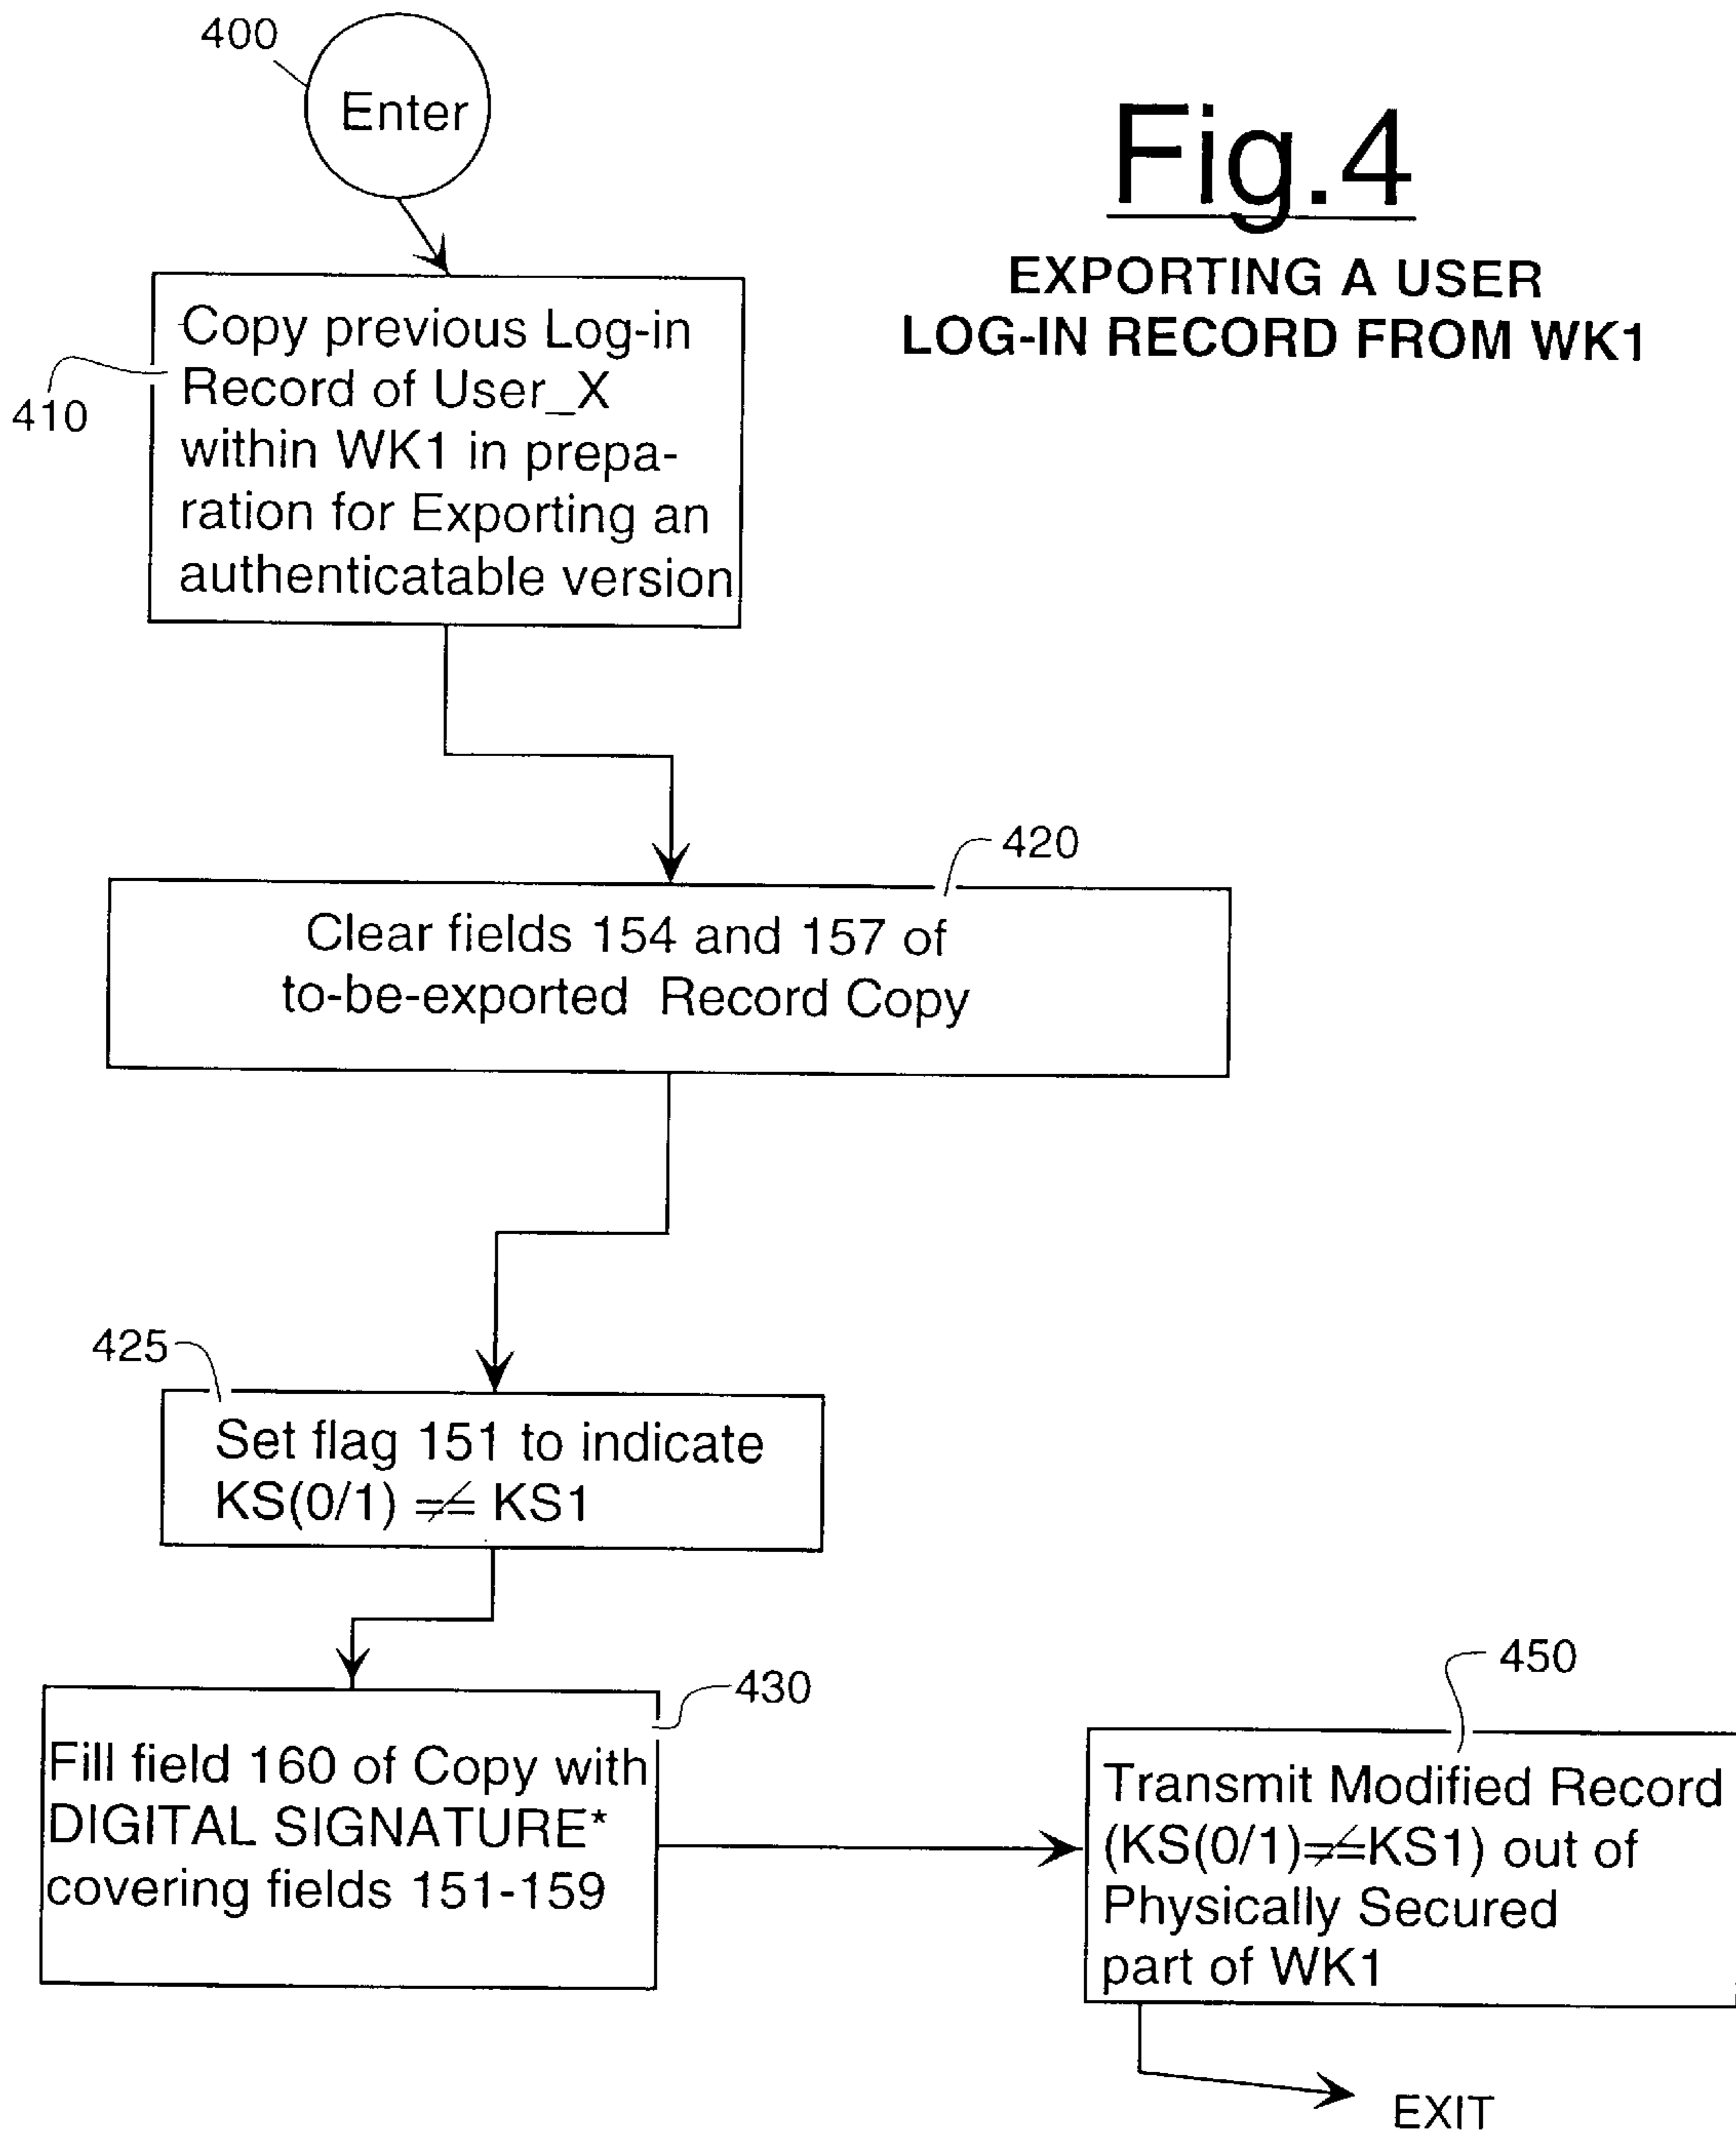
400

Enter

Fig.4

EXPORTING A USER LOG-IN RECORD FROM WK1

410

Copy previous Log-in Record of User_X within WK1 in preparation for Exporting an authenticatable version

420

Clear fields 154 and 157 of to-be-exported Record Copy

425

Set flag 151 to indicate KS(0/1) $\neq\leq$ KS1

430

Fill field 160 of Copy with DIGITAL SIGNATURE* covering fields 151-159

450

Transmit Modified Record (KS(0/1)$\neq\leq$KS1) out of Physically Secured part of WK1

EXIT